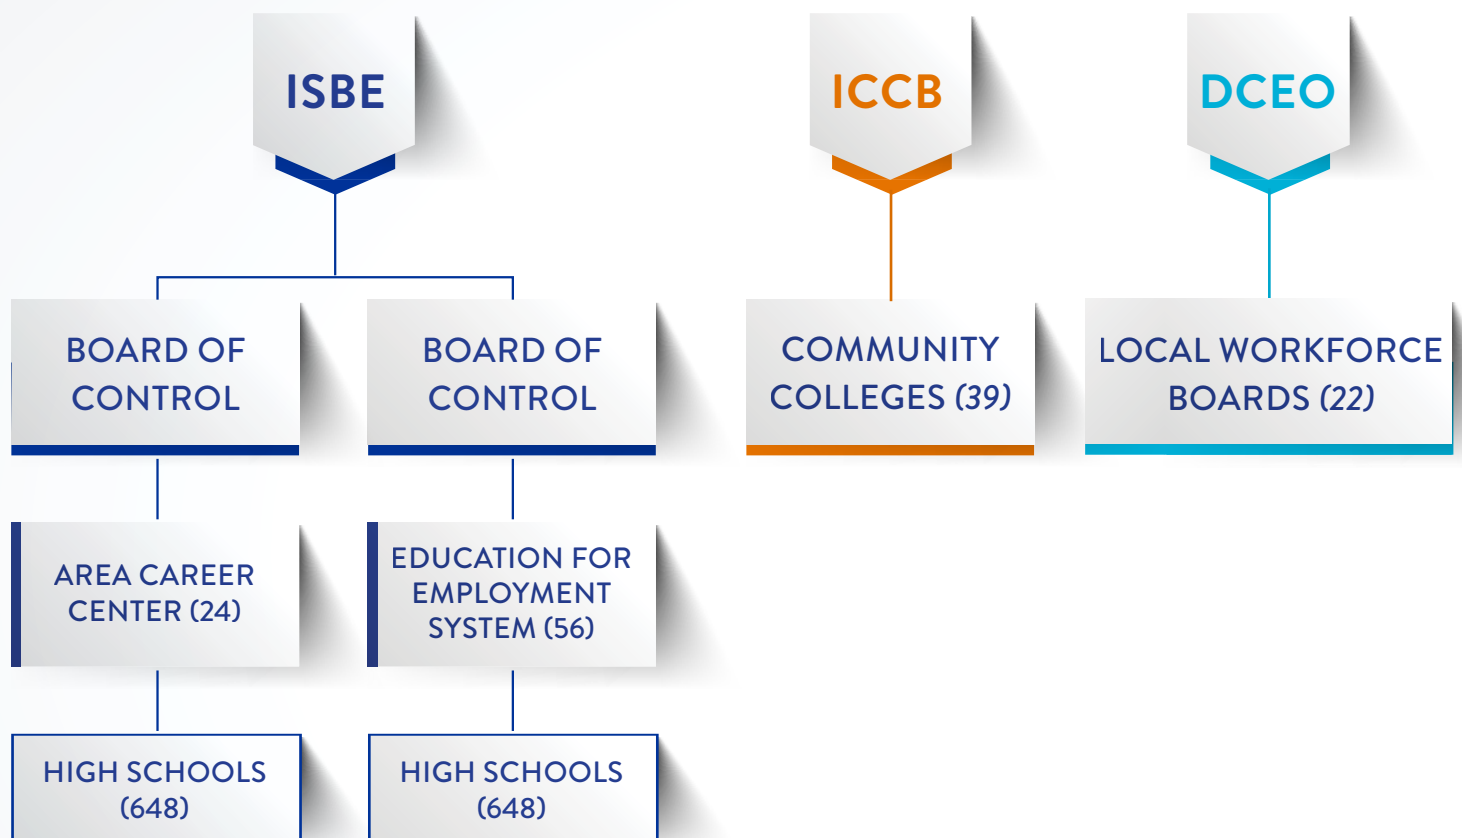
ISBE

ICCB

DCEO

BOARD OF CONTROL

BOARD OF CONTROL

COMMUNITY COLLEGES (39)

LOCAL WORKFORCE BOARDS (22)

AREA CAREER CENTER (24)

EDUCATION FOR EMPLOYMENT SYSTEM (56)

HIGH SCHOOLS (648)

HIGH SCHOOLS (648)